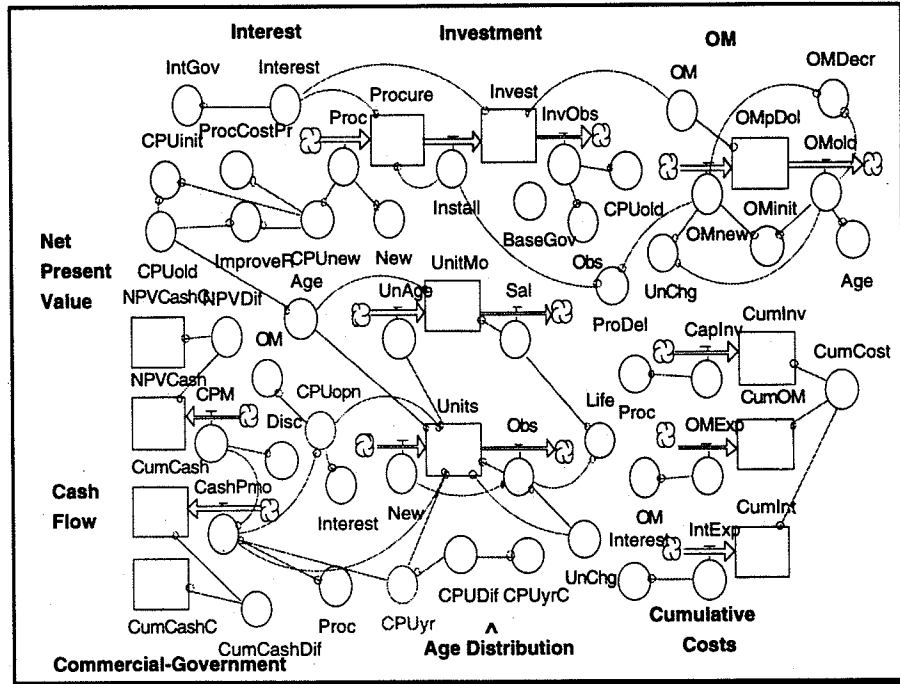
Interest

Investment

OM

IntGov

Interest

Procure

Invest

OM

OMDecr

ProcCostPr

Proc

InvObs

OMpDol

OMold

CPUinit

Install

CPUold

OMinit

BaseGov

Net Present Value

CPUold

ImproveP

CPUnew

New

OMnew

Obs

Age

UnitMo

UnChg

NPVCashC

NPVDif

Age

UnAge

Sal

ProDel

CapInv

CumInv

OM

CumCost

NPVCash

CPM

CPUopn

Life

Proc

CumOM

Disc

Units

Obs

OMExp

CumCash

Cash Flow

CashPmo

Interest

New

CumInt

OM

Interest

IntExp

UnChg

CPUDif

CPUyrC

Proc

CPUyr

Cumulative Costs

CumCashC

CumCashDif

^

Age Distribution

Commercial-Government